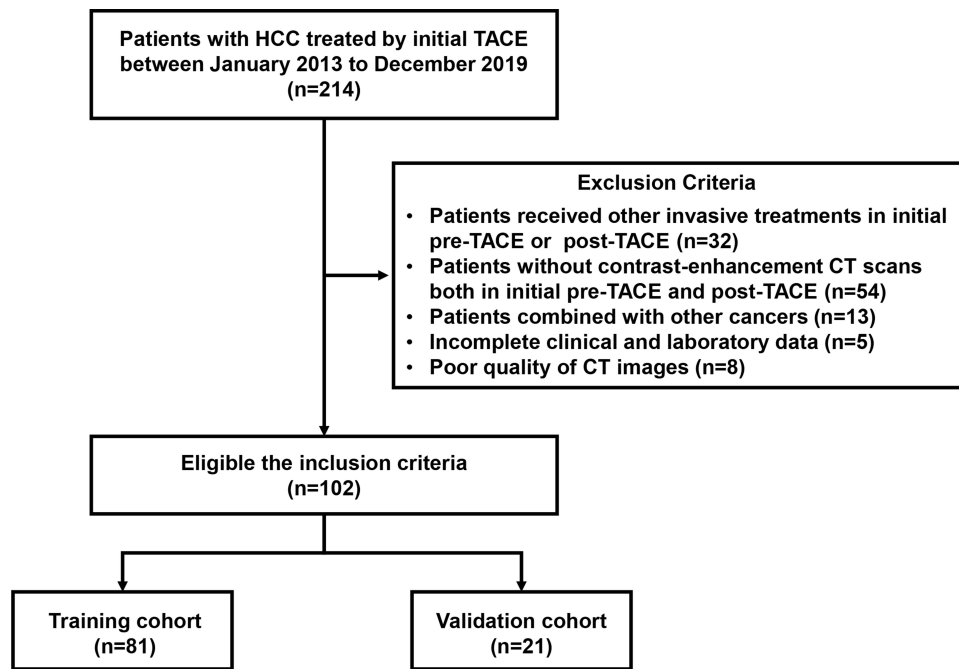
Patients with HCC treated by initial TACE between January 2013 to December 2019 (n=214)

Exclusion Criteria

- Patients received other invasive treatments in initial pre-TACE or post-TACE (n=32)
- Patients without contrast-enhancement CT scans both in initial pre-TACE and post-TACE (n=54)
- Patients combined with other cancers (n=13)
- Incomplete clinical and laboratory data (n=5)
- Poor quality of CT images (n=8)

Eligible the inclusion criteria (n=102)

Training cohort (n=81)

Validation cohort (n=21)